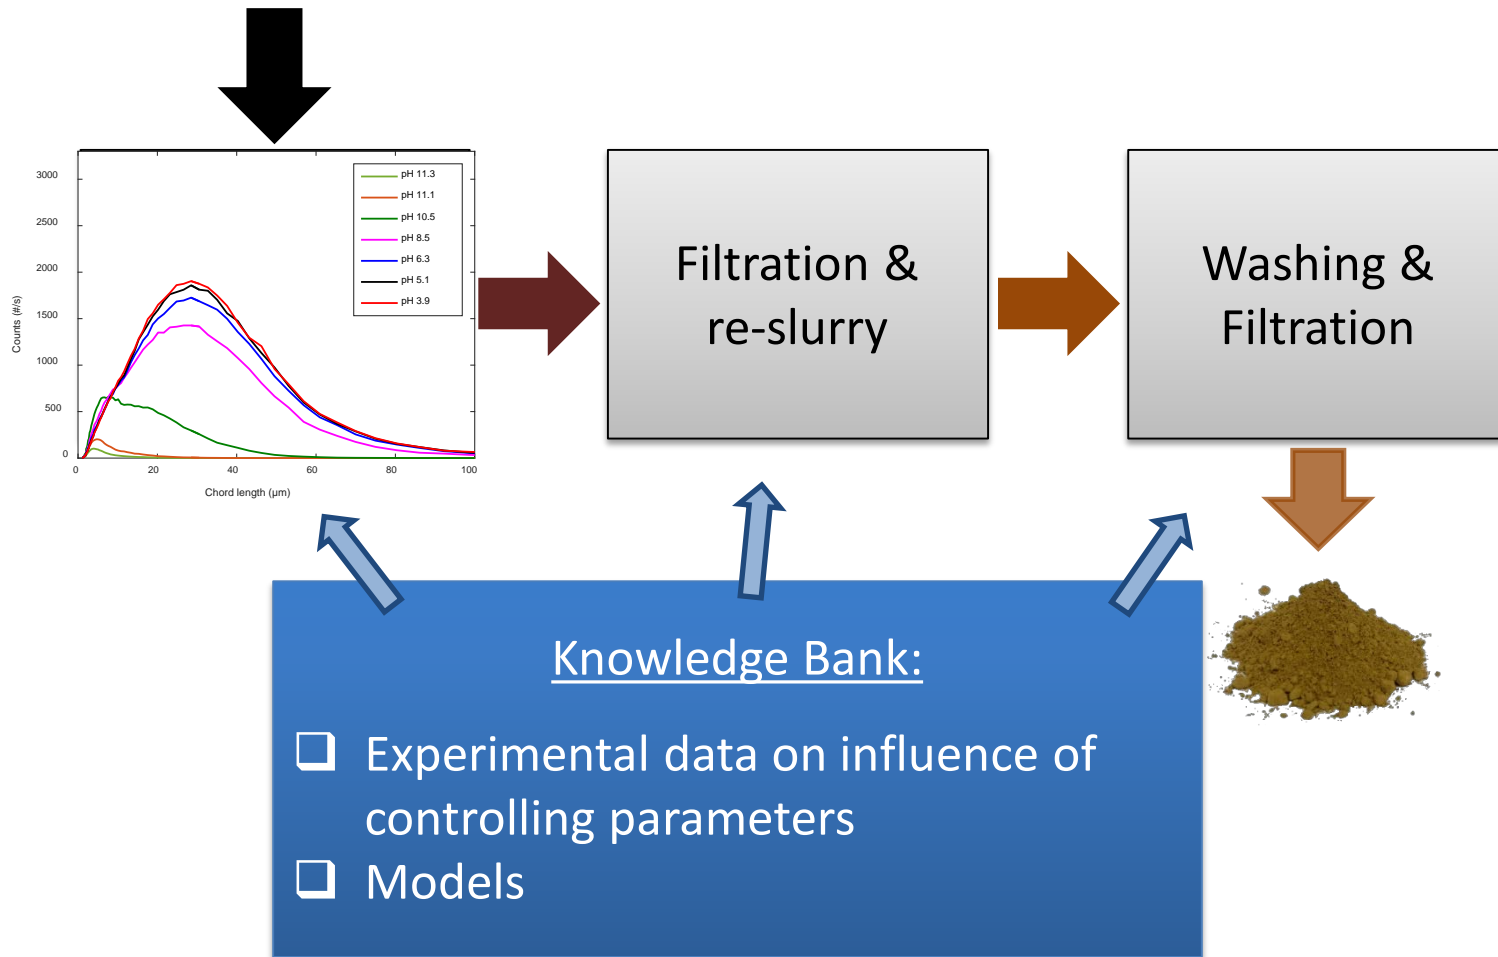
3000
2500
2000
1500
1000
500
0
Counts (#/s)
0
20
40
60
80
100
Chord length (µm)

pH 11.3
pH 11.1
pH 10.5
pH 8.5
pH 6.3
pH 5.1
pH 3.9

Filtration & re-slurry

Washing & Filtration

Knowledge Bank:

❑ Experimental data on influence of controlling parameters
❑ Models